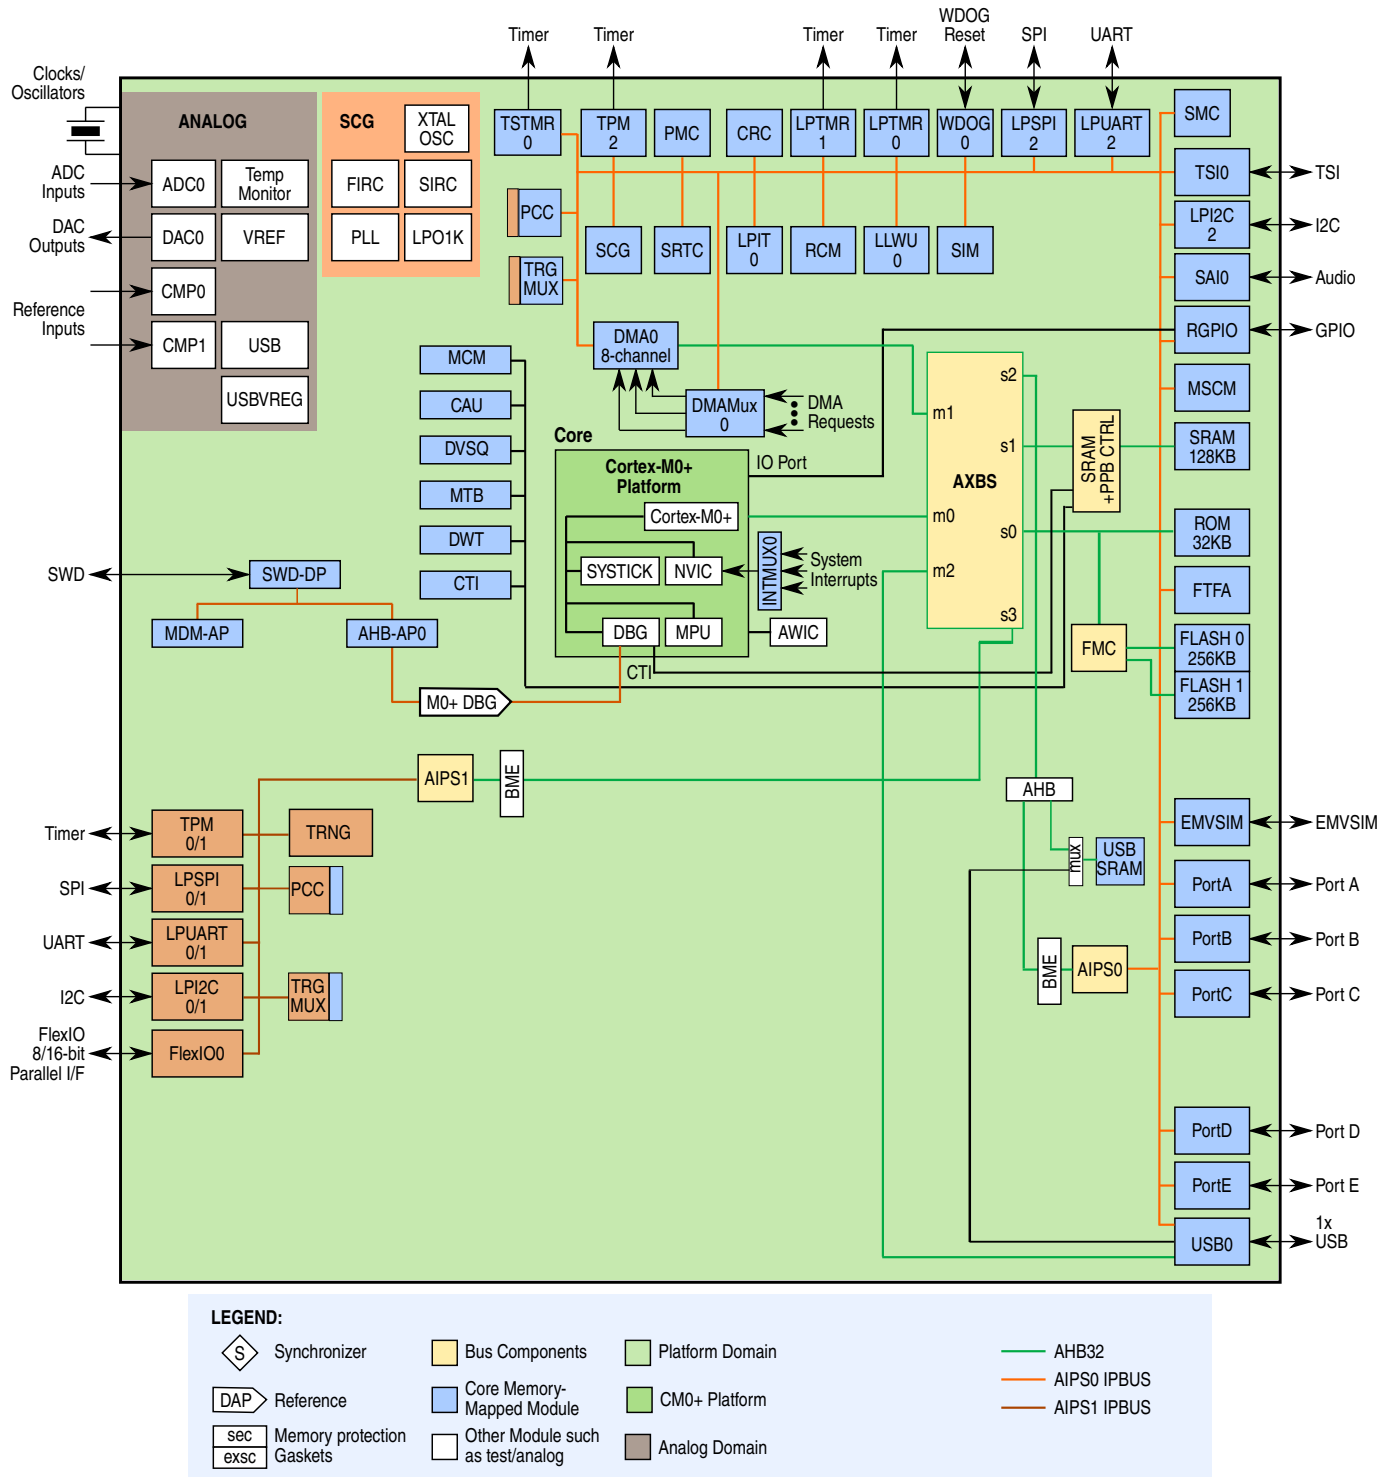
Timer Timer Timer Timer WDOG Reset SPI UART

Clocks/ Oscillators

ANALOG

SCG

XTAL OSC

TSTMR 0

TPM 2

PMC

CRC

LPTMR 1

LPTMR 0

WDOG 0

LPSPI 2

LPUART 2

SMC

ADC Inputs

ADC0

Temp Monitor

FIRC

SIRC

TSI0

TSI

PCC

DAC Outputs

DAC0

VREF

PLL

LPO1K

SCG

SRTC

LPIT 0

RCM

LLWU 0

SIM

LPI2C 2

I2C

TRG MUX

SAI0

Audio

CMP0

Reference Inputs

CMP1

USB

DMA0 8-channel

RGPIO

GPIO

MCM

USBVREG

MSCM

CAU

DMAMux 0

DMA Requests

s2

m1

DVSQ

Core

SRAM 128KB

s1

SRAM +PPB CTRL

MTB

Cortex-M0+ Platform

IO Port

AXBS

DWT

Cortex-M0+

m0

ROM 32KB

s0

SYSTICK

NVIC

INTMUX0

System Interrupts

SWD

SWD-DP

CTI

m2

FTFA

MDM-AP

AHB-AP0

DBG

MPU

AWIC

s3

FMC

FLASH 0 256KB

CTI

FLASH 1 256KB

M0+ DBG

AIPS1

BME

AHB

Timer

TPM 0/1

TRNG

EMVSIM

EMVSIM

mux

USB SRAM

SPI

LPSPI 0/1

PCC

PortA

Port A

UART

LPUART 0/1

PortB

Port B

BME

AIPS0

I2C

LPI2C 0/1

TRG MUX

PortC

Port C

FlexIO 8/16-bit Parallel I/F

FlexIO0

PortD

Port D

PortE

Port E

USB0

1x USB

LEGEND:

S Synchronizer

Bus Components

Platform Domain

AHB32

DAP Reference

Core Memory-Mapped Module

CM0+ Platform

AIPS0 IPBUS

AIPS1 IPBUS

sec exsc Memory protection Gaskets

Other Module such as test/analog

Analog Domain